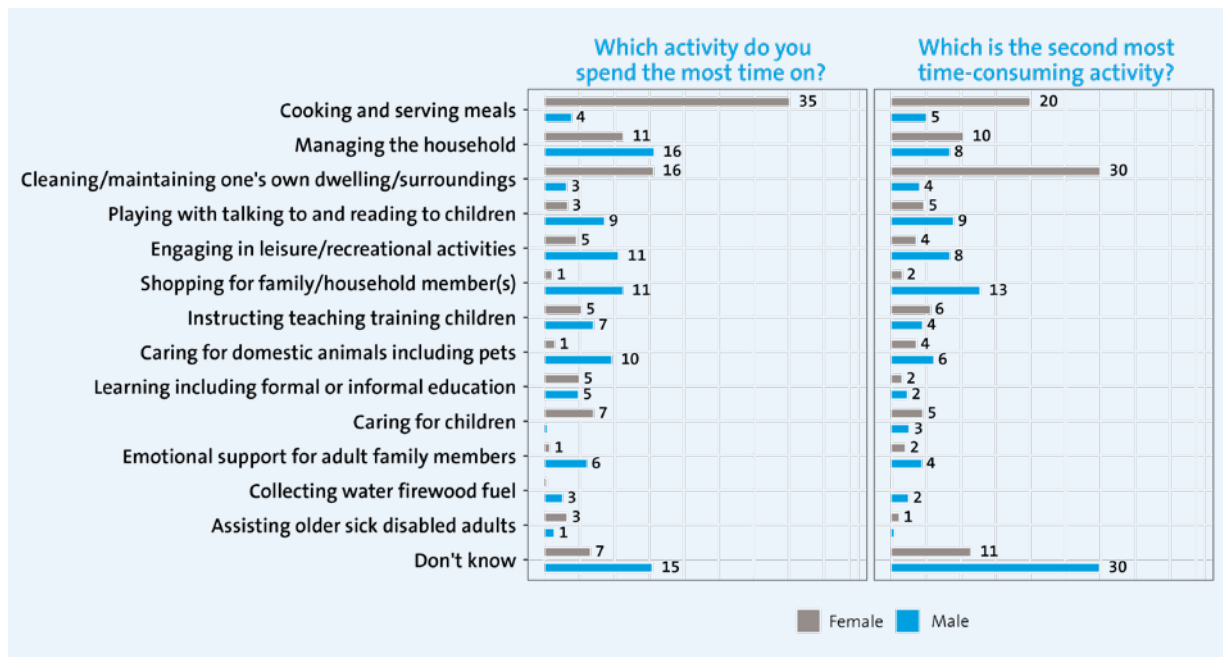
| | Which activity do you spend the most time on? (Female) | Which activity do you spend the most time on? (Male) | Which is the second most time-consuming activity? (Female) | Which is the second most time-consuming activity? (Male) |
|---|---|---|---|---|
| Cooking and serving meals | 35 | 4 | 20 | 5 |
| Managing the household | 11 | 16 | 10 | 8 |
| Cleaning/maintaining one's own dwelling/surroundings | 16 | 3 | 30 | 4 |
| Playing with talking to and reading to children | 3 | 9 | 5 | 9 |
| Engaging in leisure/recreational activities | 5 | 11 | 4 | 8 |
| Shopping for family/household member(s) | 1 | 11 | 2 | 13 |
| Instructing teaching training children | 5 | 7 | 6 | 4 |
| Caring for domestic animals including pets | 1 | 10 | 4 | 6 |
| Learning including formal or informal education | 5 | 5 | 2 | 2 |
| Caring for children | 7 | | 5 | 3 |
| Emotional support for adult family members | 1 | 6 | 2 | 4 |
| Collecting water firewood fuel | | 3 | | 2 |
| Assisting older sick disabled adults | 3 | 1 | 1 | |
| Don't know | 7 | 15 | 11 | 30 |

Female Male